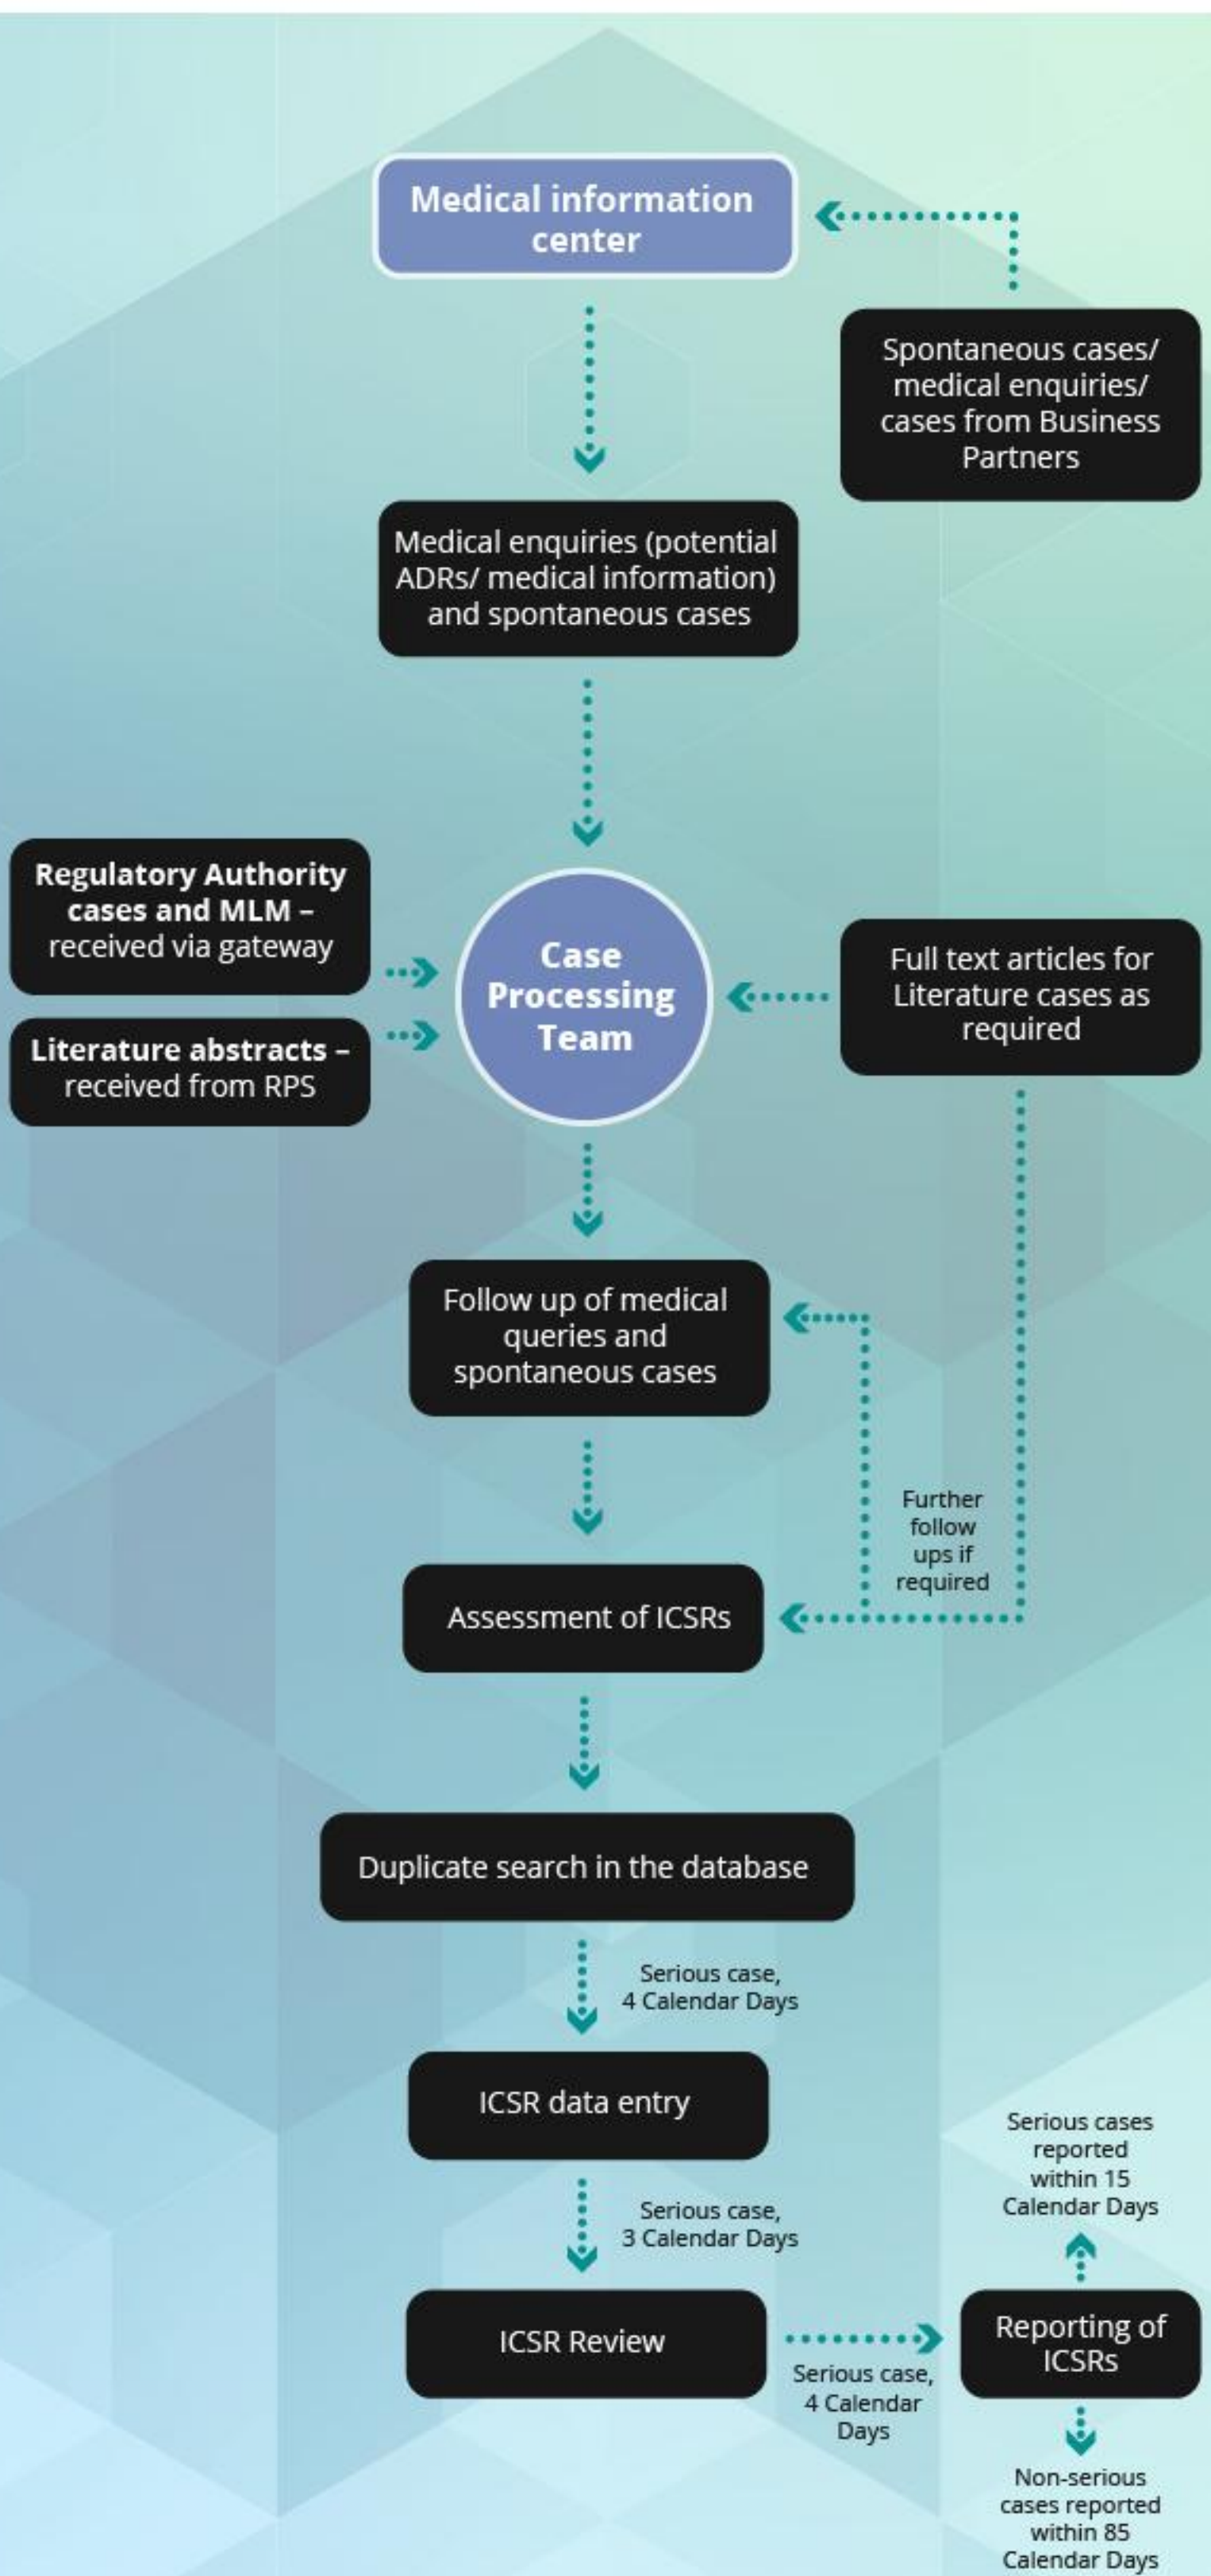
Medical information center

Spontaneous cases/ medical enquiries/ cases from Business Partners

Medical enquiries (potential ADRs/ medical information) and spontaneous cases

Regulatory Authority cases and MLM – received via gateway

Literature abstracts – received from RPS

Case Processing Team

Full text articles for Literature cases as required

Follow up of medical queries and spontaneous cases

Further follow ups if required

Assessment of ICSRs

Duplicate search in the database

Serious case, 4 Calendar Days

ICSR data entry

Serious case, 3 Calendar Days

Serious cases reported within 15 Calendar Days

ICSR Review

Serious case, 4 Calendar Days

Reporting of ICSRs

Non-serious cases reported within 85 Calendar Days